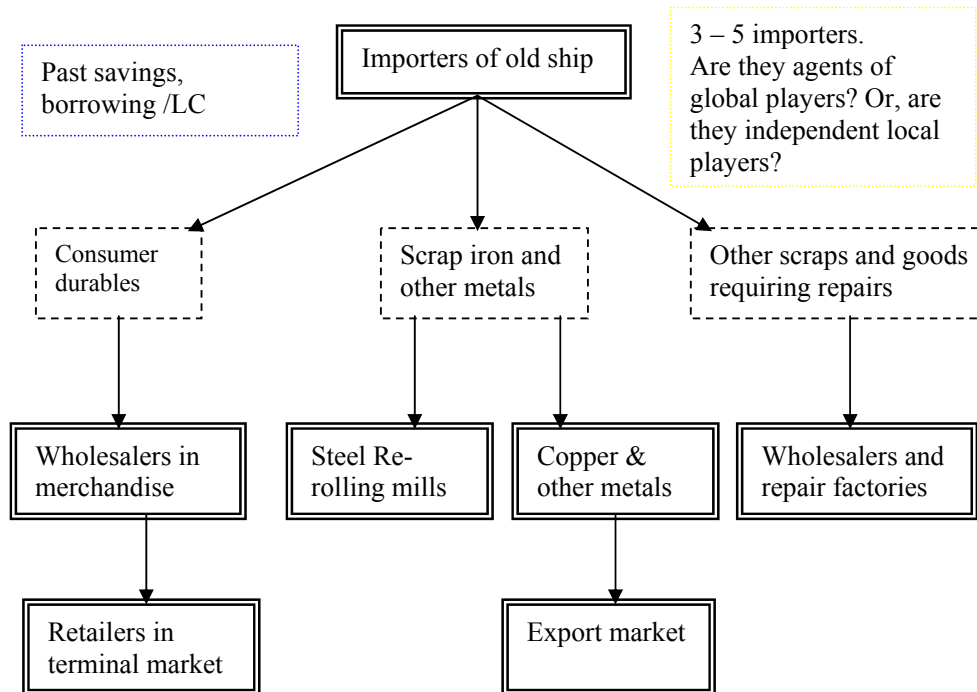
Past savings, borrowing /LC

Importers of old ship

3 – 5 importers. Are they agents of global players? Or, are they independent local players?

Consumer durables

Scrap iron and other metals

Other scraps and goods requiring repairs

Wholesalers in merchandise

Steel Re-rolling mills

Copper & other metals

Wholesalers and repair factories

Retailers in terminal market

Export market